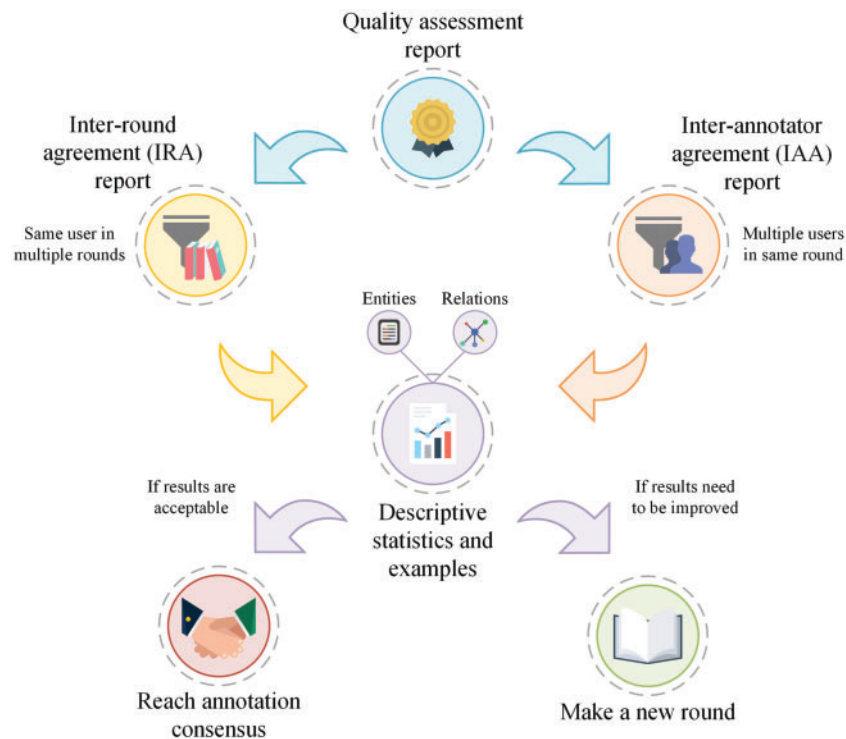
Quality assessment report

Inter-round agreement (IRA) report

Same user in multiple rounds

Inter-annotator agreement (IAA) report

Multiple users in same round

Entities

Relations

If results are acceptable

Descriptive statistics and examples

If results need to be improved

Reach annotation consensus

Make a new round